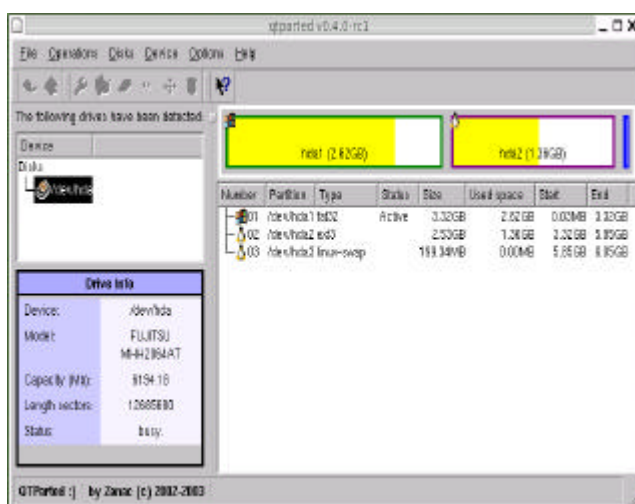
qtparted v0.4.0-rc1

File Operations Disks Device Options Help

The following drives have been detected:

Device
Disks
/dev/hda

Drive Info

| Device: | /dev/hda |
|---|---|
| Model: | FUJITSU MHH2064AT |
| Capacity (Mb): | 6194.18 |
| Length sectors: | 12685680 |
| Status: | busy. |

hda1 (2.62GB)
hda2 (1.26GB)

| Number | Partition | Type | Status | Size | Used space | Start | End |
|---|---|---|---|---|---|---|---|
| 01 | /dev/hda1 | fat32 | Active | 3.32GB | 2.62GB | 0.03MB | 3.32GB |
| 02 | /dev/hda2 | ext3 | | 2.53GB | 1.26GB | 3.32GB | 5.85GB |
| 03 | /dev/hda3 | linux-swap | | 199.34MB | 0.00MB | 5.85GB | 6.05GB |

QTParted :) by Zanac (c) 2002-2003